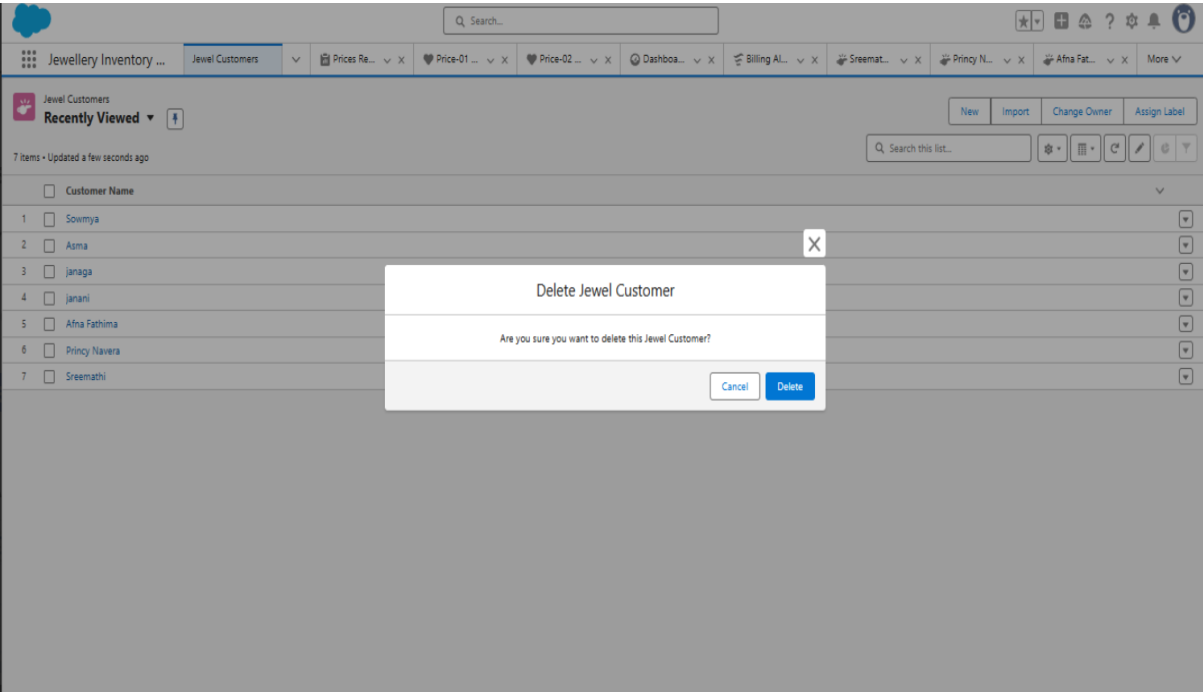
Search...

Jewellery Inventory ...

Jewel Customers

Prices Re...

Price-01 ...

Price-02 ...

Dashboa...

Billing Al...

Sreemat...

Princy N...

Afna Fat...

More

Jewel Customers
Recently Viewed

New | Import | Change Owner | Assign Label

7 items • Updated a few seconds ago

Search this list...

| | Customer Name |
|---|---|
| 1 | Sowmya |
| 2 | Asma |
| 3 | janaga |
| 4 | janani |
| 5 | Afna Fathima |
| 6 | Princy Navera |
| 7 | Sreemathi |

X

Delete Jewel Customer

Are you sure you want to delete this Jewel Customer?

Cancel | Delete